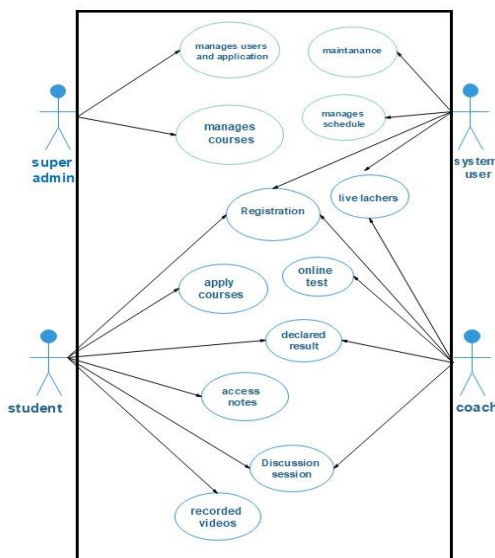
manages users and application

maintanance

manages courses

manages schedule

super admin

system user

Registration

live lachers

apply courses

online test

declared result

student

coach

access notes

Discussion session

recorded videos